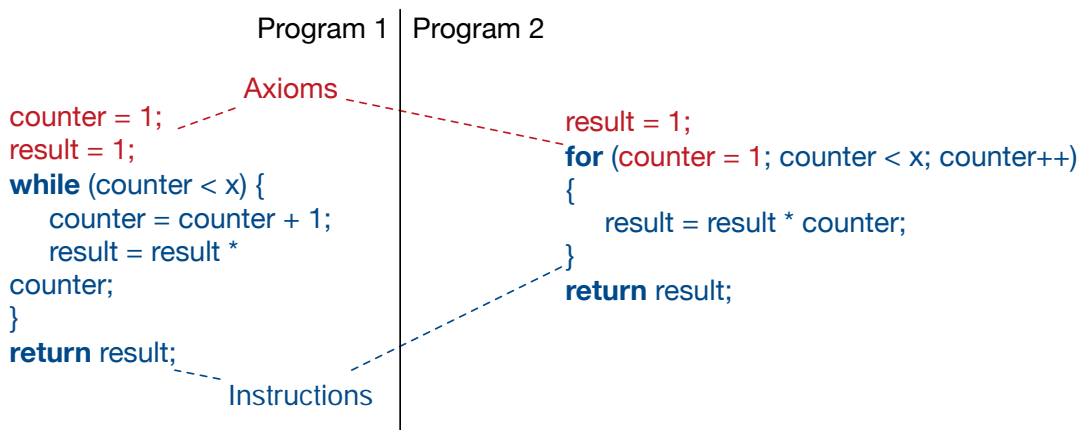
Program 1

Axioms

counter = 1;
result = 1;
**while** (counter < x) {
counter = counter + 1;
result = result *
counter;
}
**return** result;

Instructions

Program 2

result = 1;
**for** (counter = 1; counter < x; counter++)
{
result = result * counter;
}
**return** result;